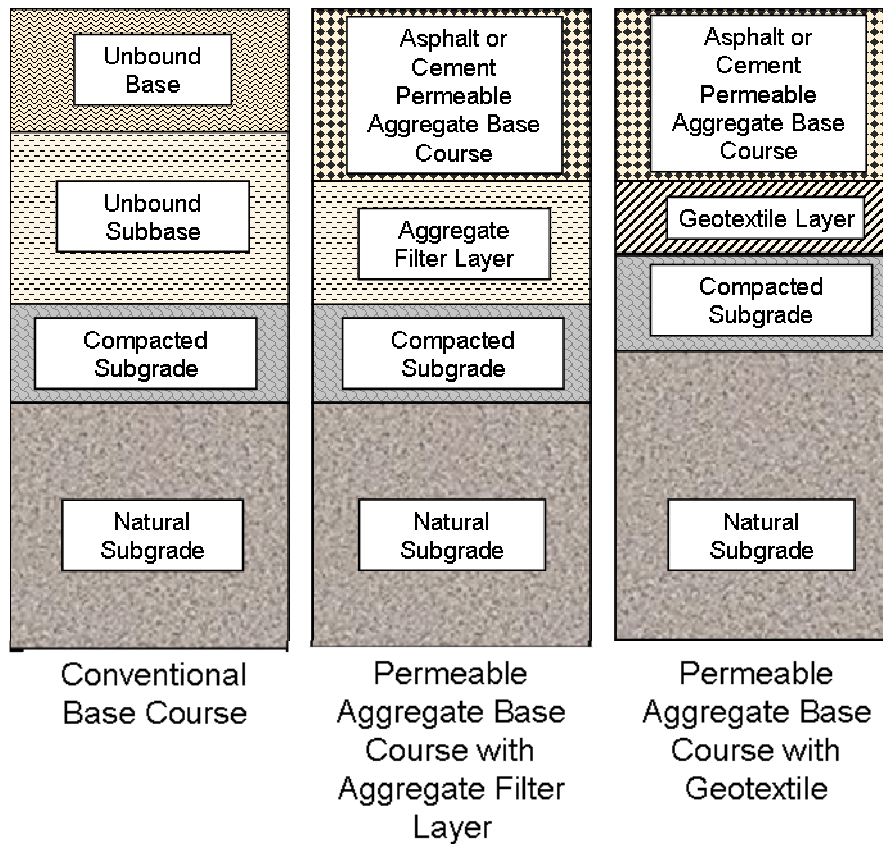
Unbound Base

Unbound Subbase

Compacted Subgrade

Natural Subgrade

Conventional Base Course

Asphalt or Cement Permeable Aggregate Base Course

Aggregate Filter Layer

Compacted Subgrade

Natural Subgrade

Permeable Aggregate Base Course with Aggregate Filter Layer

Asphalt or Cement Permeable Aggregate Base Course

Geotextile Layer

Compacted Subgrade

Natural Subgrade

Permeable Aggregate Base Course with Geotextile